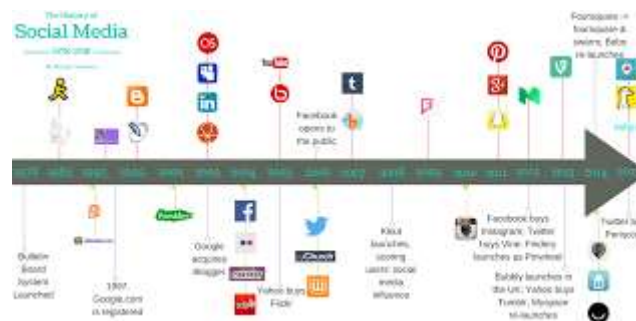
The History of
Social Media
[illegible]

You Tube

Facebook opens to the public

Foursquare + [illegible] & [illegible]. Bebo re-launches

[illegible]

Bulletin Board System Launched

1997: Google.com is registered

Google acquires Blogger

Yahoo! buys Flickr

Klout launches, scoring users' social media influence

Facebook buys Instagram; Twitter buys Vine; Friendster launches as Pinterest

Bubbly launches in the UK; Yahoo! buys Tumblr; Myspace re-launches

Twitter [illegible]
Periscope